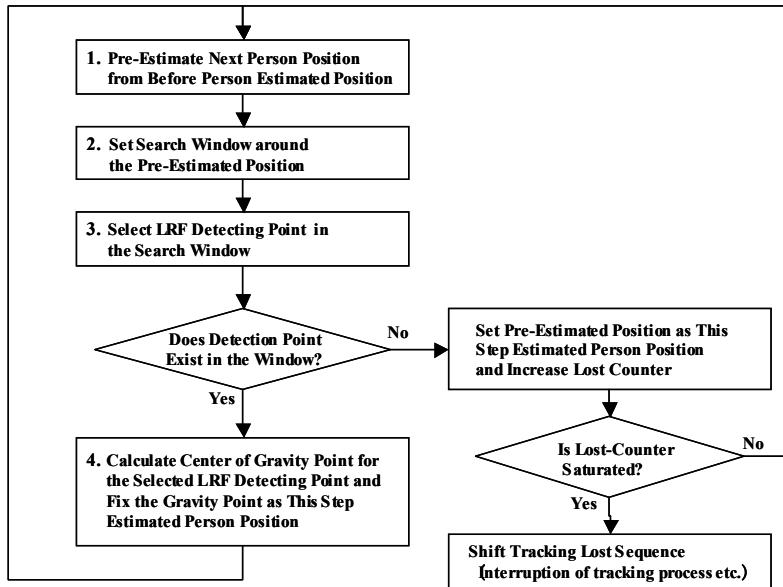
1. Pre-Estimate Next Person Position from Before Person Estimated Position

2. Set Search Window around the Pre-Estimated Position

3. Select LRF Detecting Point in the Search Window

Does Detection Point Exist in the Window?

No

Yes

Set Pre-Estimated Position as This Step Estimated Person Position and Increase Lost Counter

4. Calculate Center of Gravity Point for the Selected LRF Detecting Point and Fix the Gravity Point as This Step Estimated Person Position

Is Lost-Counter Saturated?

No

Yes

Shift Tracking Lost Sequence (Interruption of tracking process etc.)